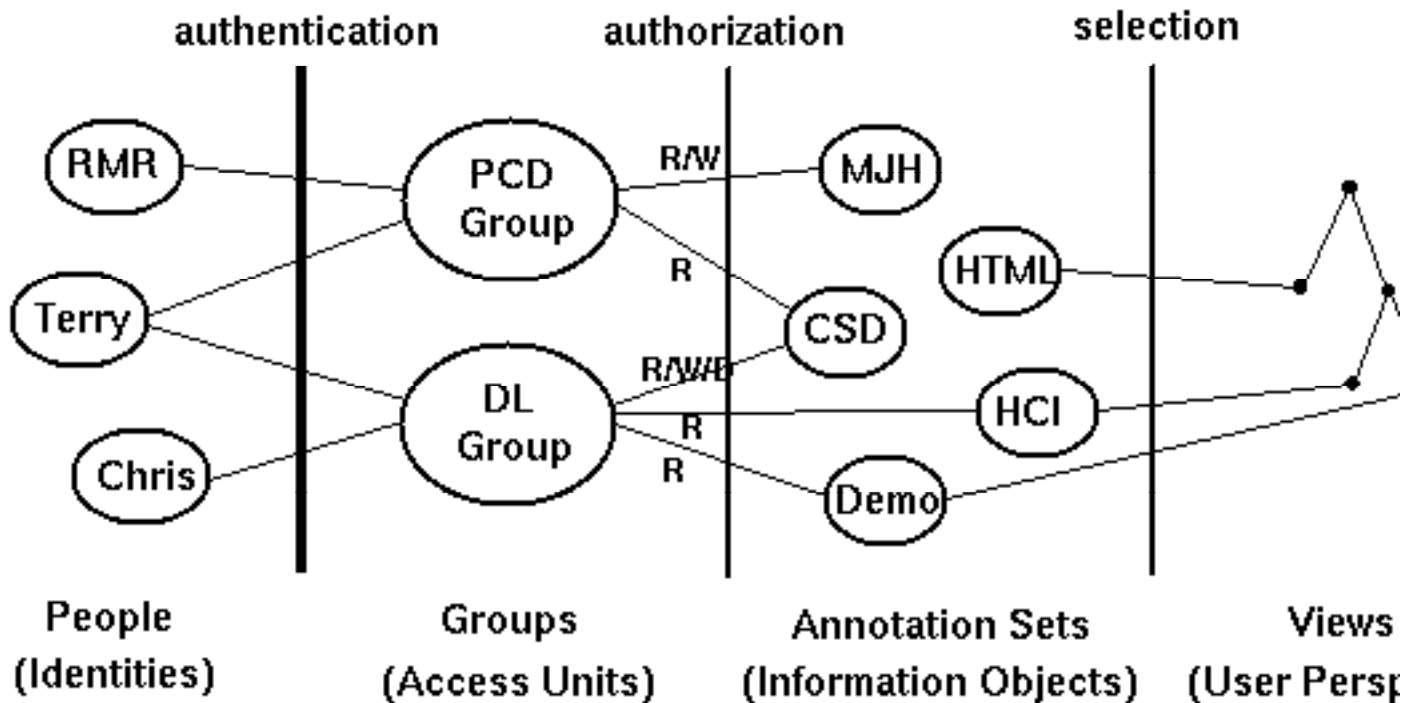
authentication authorization selection

RMR

Terry

Chris

PCD Group

DL Group

R/W

R

R/W/D

R

R

MJH

CSD

HTML

HCI

Demo

People (Identities)

Groups (Access Units)

Annotation Sets (Information Objects)

Views (User Persp